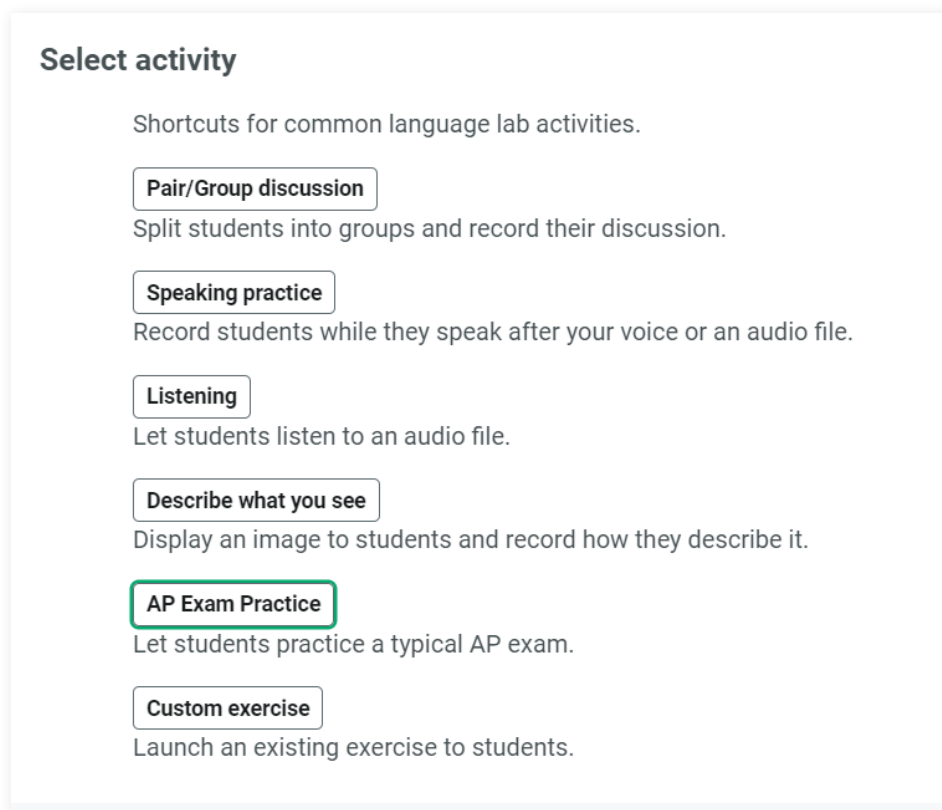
Select activity

Shortcuts for common language lab activities.

Pair/Group discussion
Split students into groups and record their discussion.

Speaking practice
Record students while they speak after your voice or an audio file.

Listening
Let students listen to an audio file.

Describe what you see
Display an image to students and record how they describe it.

AP Exam Practice
Let students practice a typical AP exam.

Custom exercise
Launch an existing exercise to students.